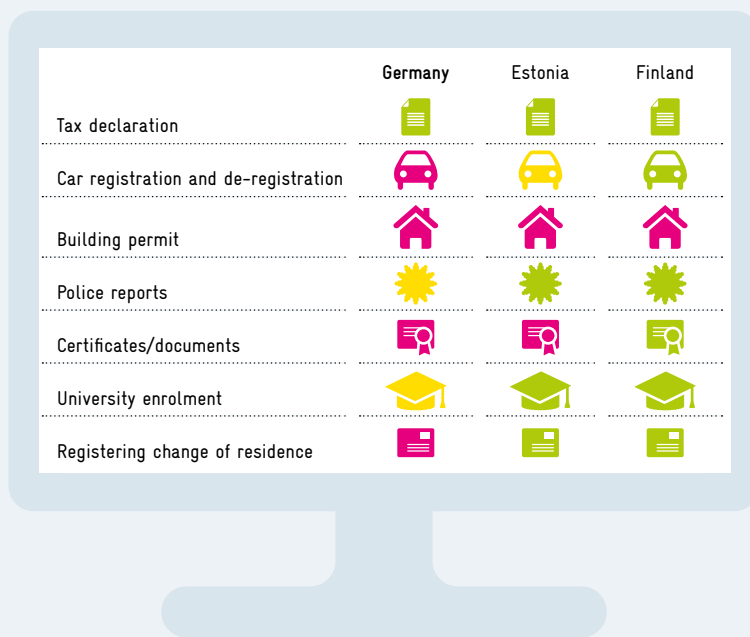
| | Germany | Estonia | Finland |
|---|---|---|---|
| Tax declaration | | | |
| Car registration and de-registration | | | |
| Building permit | | | |
| Police reports | | | |
| Certificates/documents | | | |
| University enrolment | | | |
| Registering change of residence | | | |